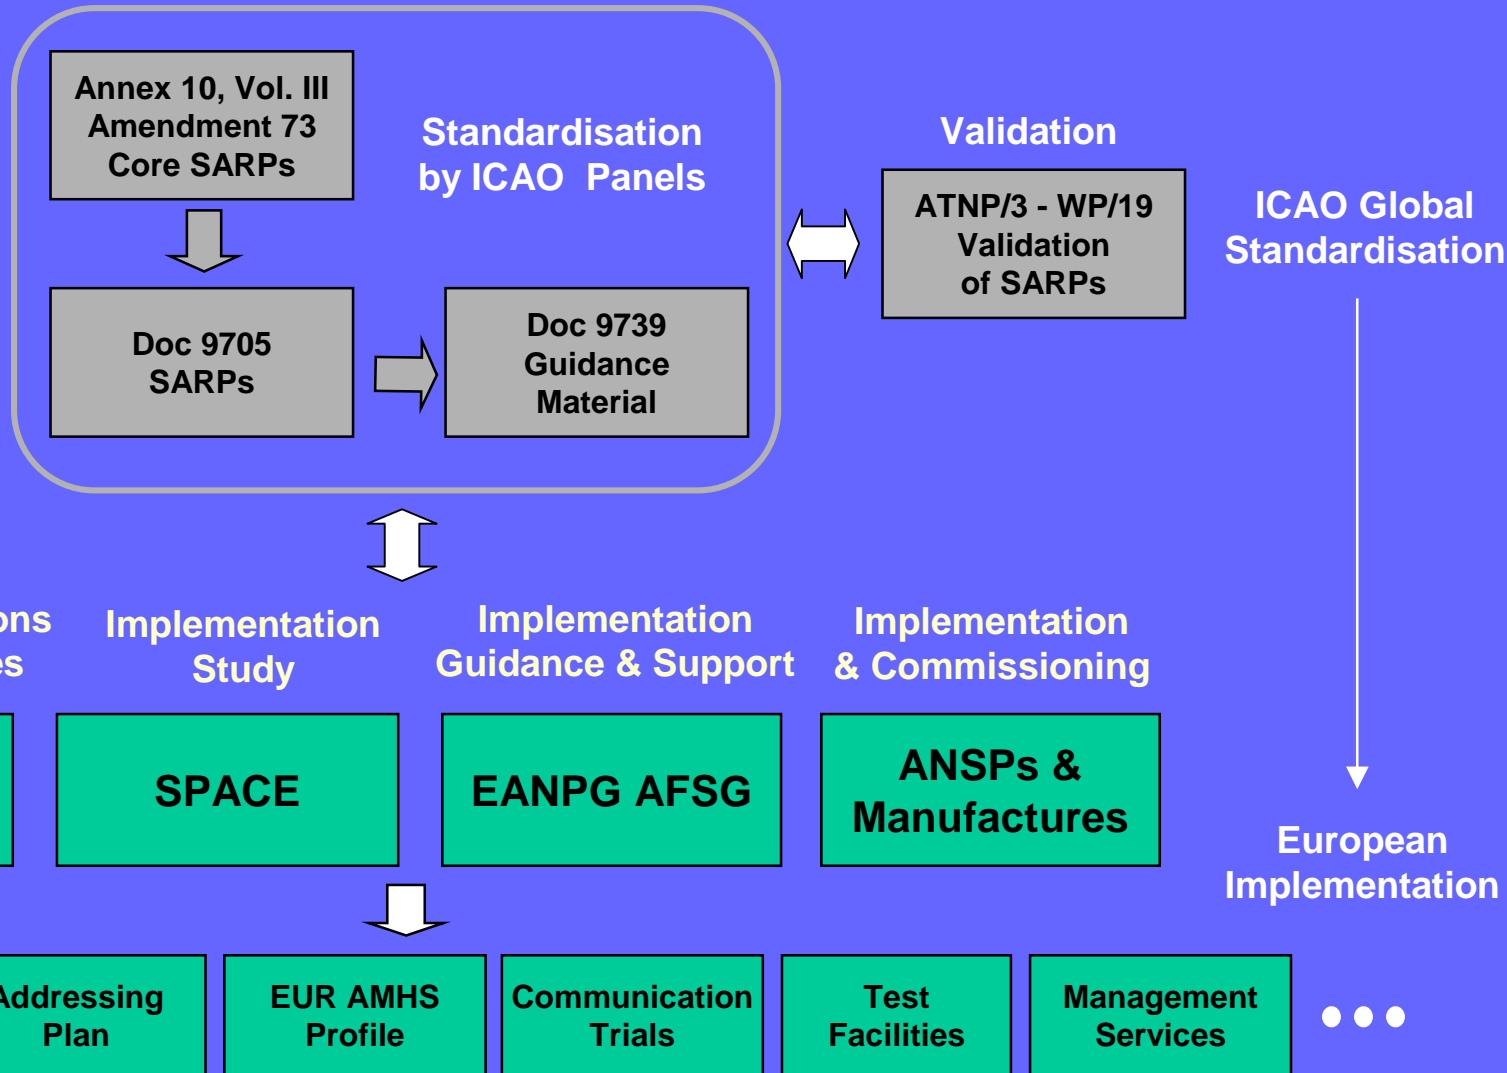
Annex 10, Vol. III
Amendment 73
Core SARPs

Standardisation by ICAO Panels

Doc 9705
SARPs

Doc 9739
Guidance
Material

Validation

ATNP/3 - WP/19
Validation
of SARPs

ICAO Global
Standardisation

ons
es

Implementation Study

Implementation Guidance & Support

Implementation & Commissioning

SPACE

EANPG AFSG

ANSPs & Manufactures

European Implementation

Addressing Plan

EUR AMHS Profile

Communication Trials

Test Facilities

Management Services

• • •